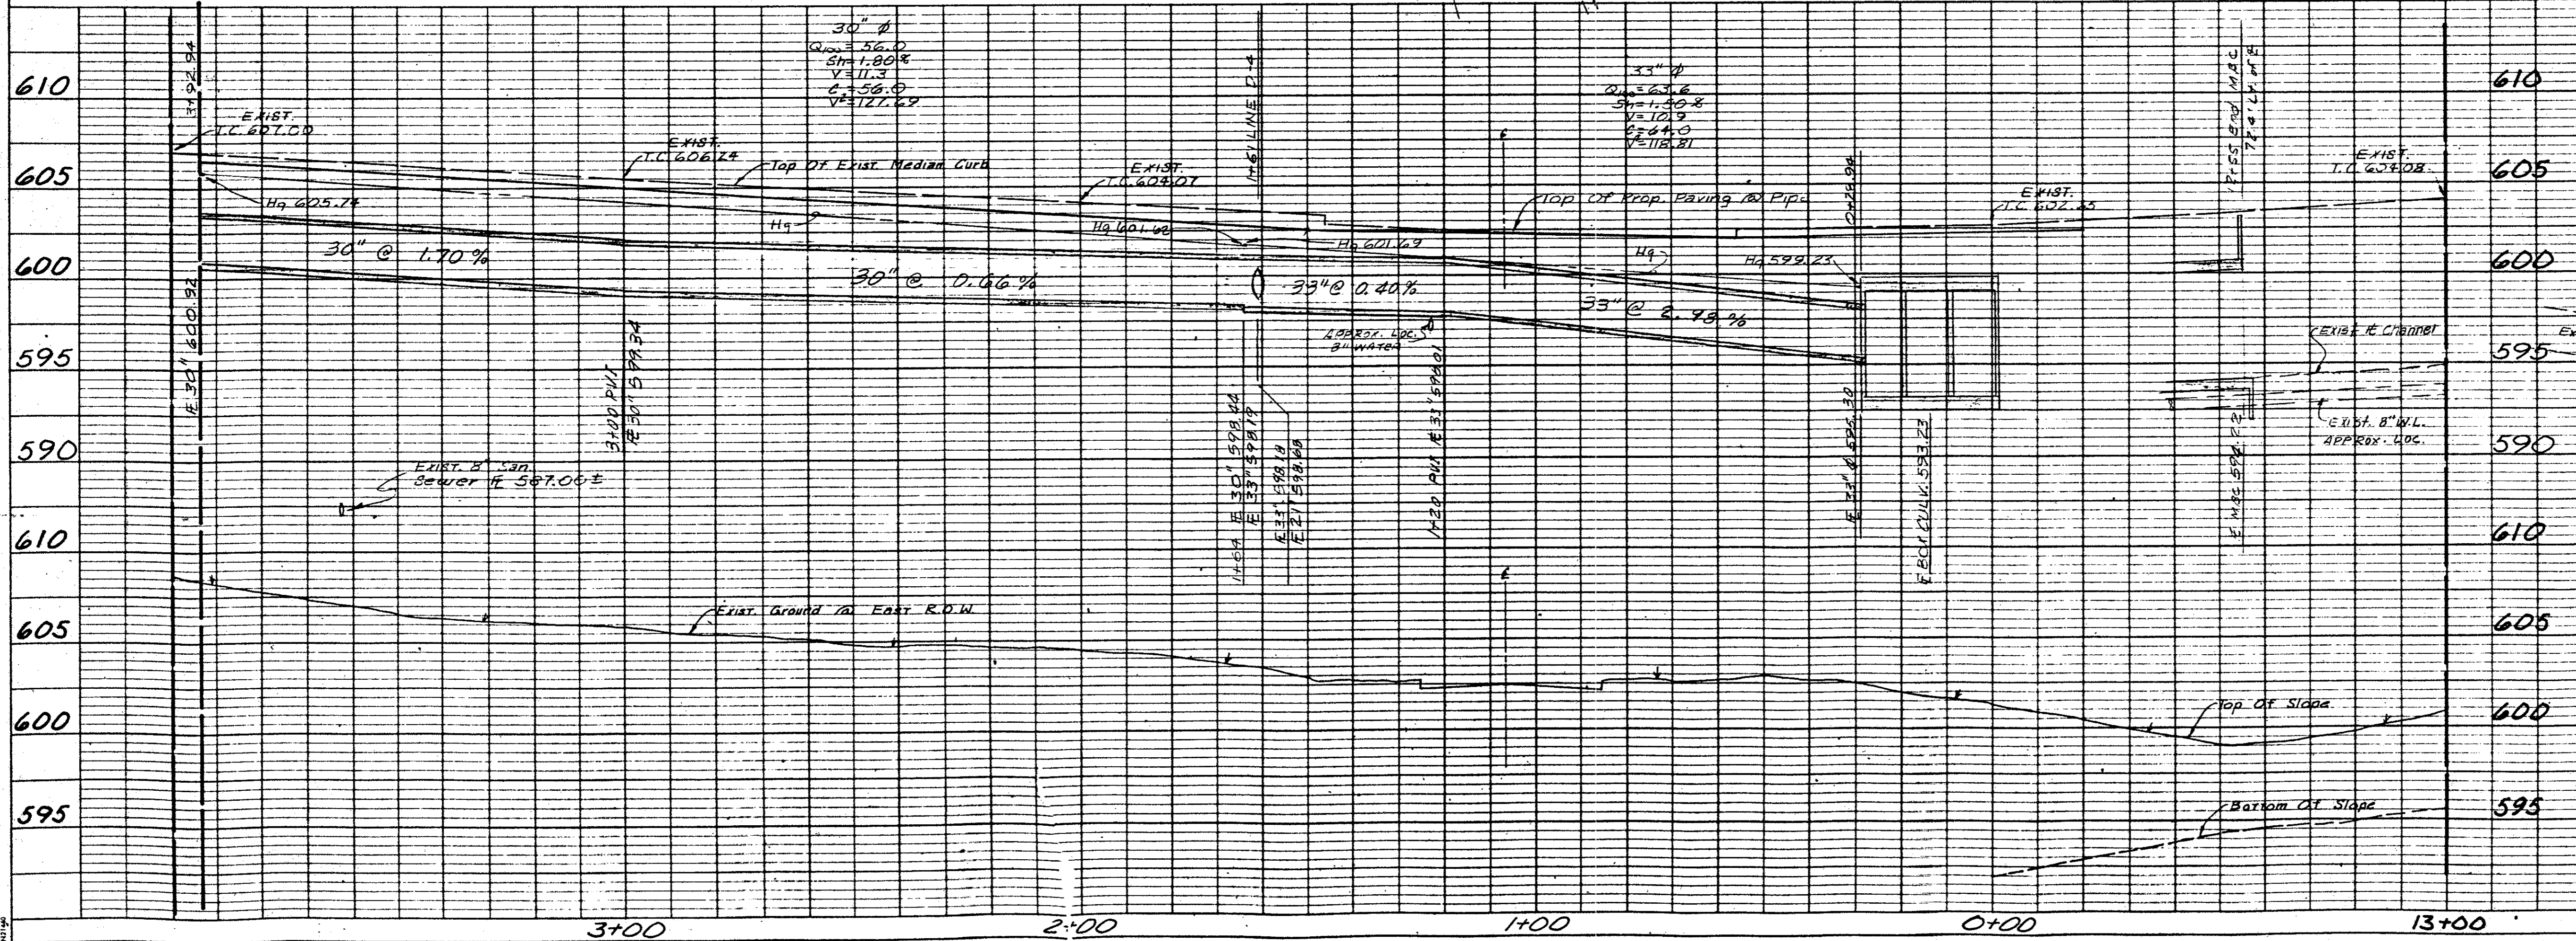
610
605
600
595
590
610
605
600
595

610
605
600
595
590
610
605
600
595

3+92.94
EXIST. T.C. 607.00
Hg 605.74
30" @ 1.70%
℄ 30" 600.92
30" ϕ
$Q_{100}$=56.0
Sh=1.80%
V=11.3
C=56.0
V²=127.69
EXIST. T.C. 606.74
Top Of Exist. Median Curb
Hg
30" @ 0.66%
3+00 PVI ℄ 30" 599.34
EXIST. T.C. 604.07
Hg 601.62
1+61 LINE D-4
33"@ 0.40%
1+64 ℄ 30" 599.44 ℄ 33" 598.19
℄ 33" 598.18 ℄ 21 598.68
APPROX. LOC. 8" WATER
1+20 PVI ℄ 33" 599.01
Hg 601.69
Top Of Prop. Paving @ Pipe
33" ϕ
$Q_{100}$=63.6
Sh=1.50%
V=10.9
C=64.0
V²=118.81
Hg
Hg 599.23
33" @ 2.43%
0+24.94
℄ 33" @ 595.30
℄ BOX CULV. 593.23
EXIST. T.C. 602.55
17+55 End M.B.C. 72' Lt. of ℄
℄ M.B.C. 594.21
EXIST. T.C. 604.08
EXIST ℄ Channel
Exist. 8" W.L. APPROX. LOC.
Exist. 8" San. Sewer ℄ 587.00±
Exist. Ground @ East R.O.W.
Top Of Slope
Bottom Of Slope
3+00
2+00
1+00
0+00
13+00